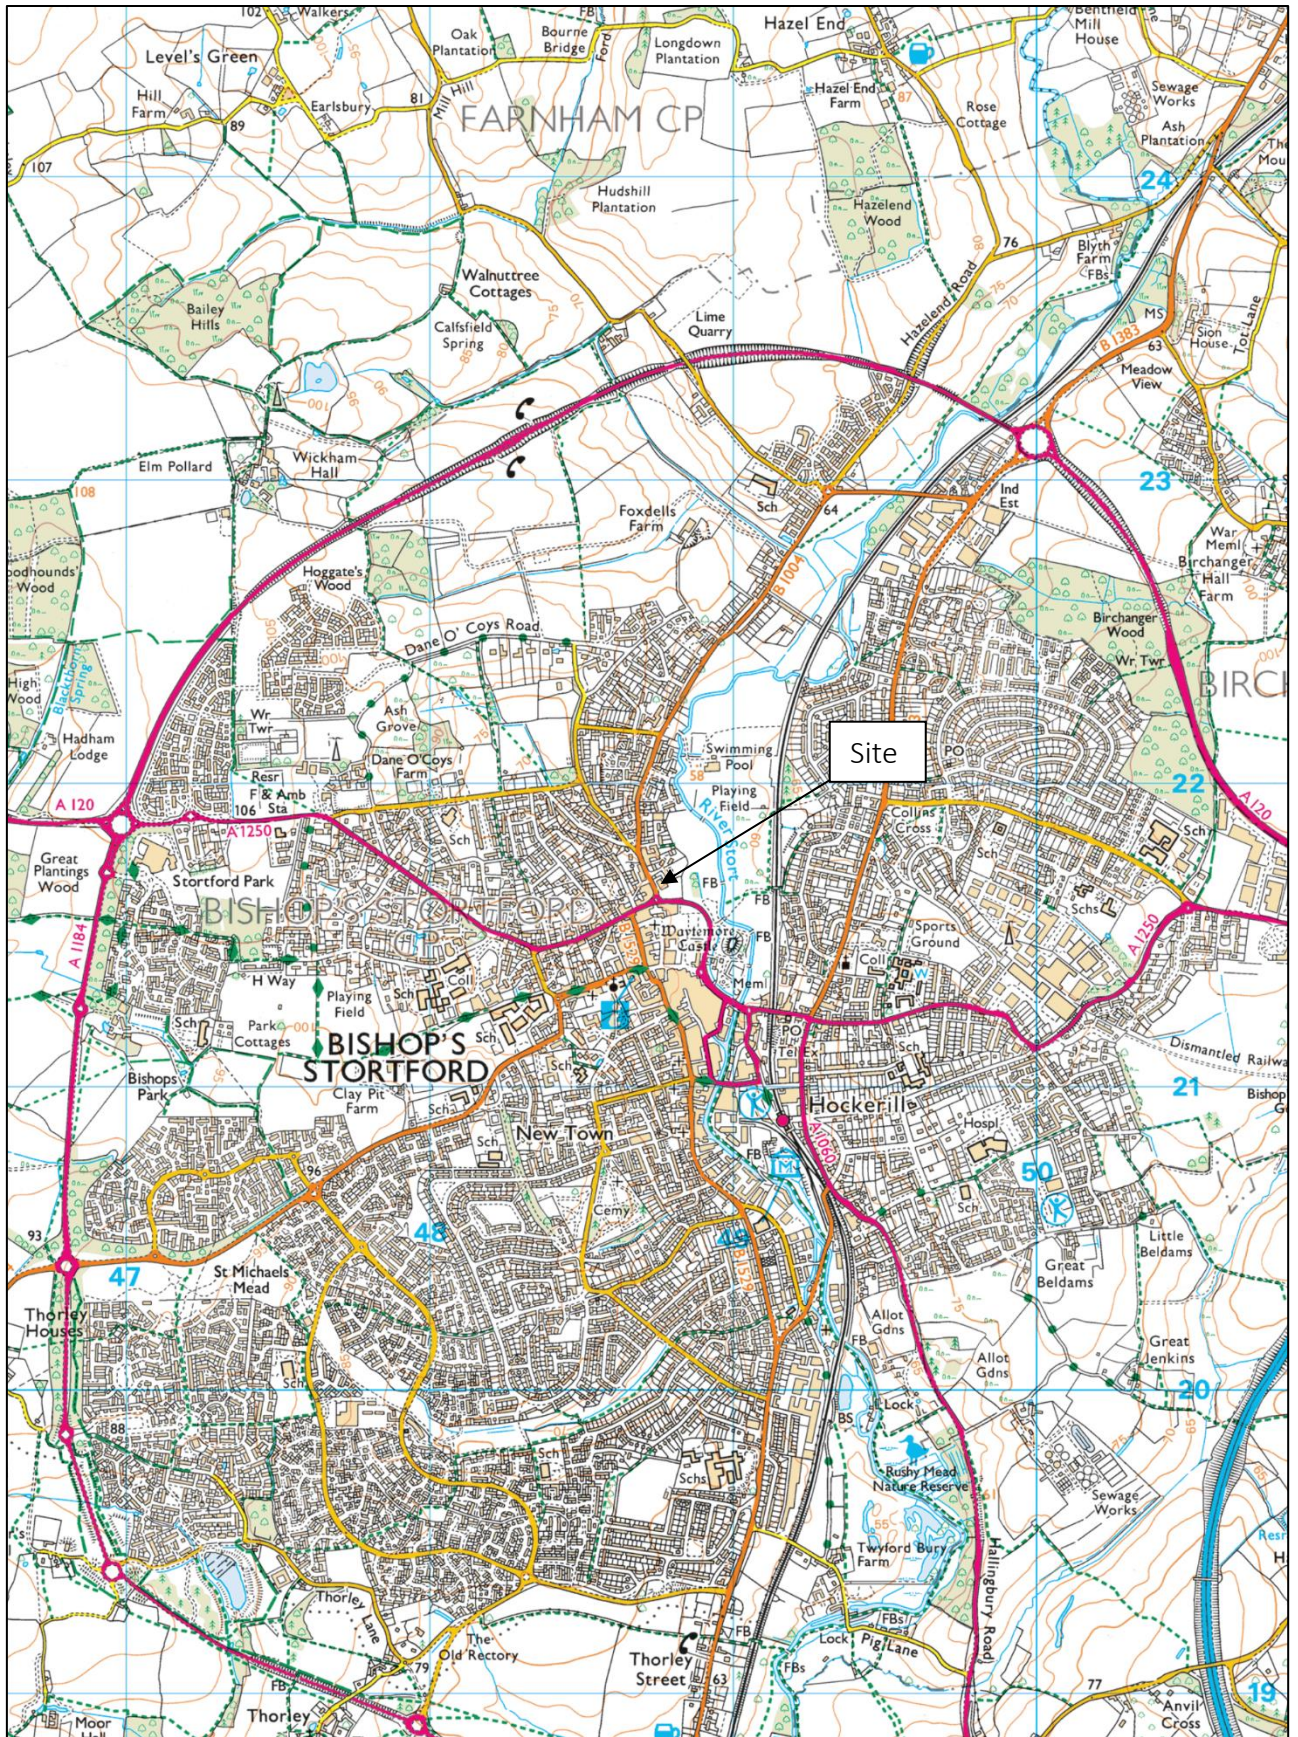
Walkers
Level's Green
Oak Plantation
Bourne Bridge
Ford
Longdown Plantation
Hazel End
Bentfield Mill House
Hill Farm
89
Earlsbury
81
Mill Hill
FARNHAM CP
Hazel End Farm
87
Rose Cottage
Sewage Works
Ash Plantation
107
Hudshill Plantation
Hazelend Wood
24
76
Blyth Farm FBs
Walnuttree Cottages
Bailey Hills
Calfsfield Spring
Lime Quarry
Hazelend Road
B 1383
MS
63
Sion House
Tot Lane
Meadow View
Elm Pollard
Wickham Hall
108
Sch
64
Ind Est
23
Foxdells Farm
War Meml
Birchanger Hall Farm
Hoggate's Wood
B 1004
oodhounds' Wood
Dane O' Coys Road
Birchanger Wood
Wr Twr
BIRC
High Wood
Blackthorn Spring
Wr Twr
Ash Grove
Hadham Lodge
Dane O'Coys Farm
Swimming Pool
Site
PO
58
Playing Field
22
A 120
Resr
F & Amb Sta
106
A 1250
River Stort
Collins Cross
A 120
Sch
Great Plantings Wood
Stortford Park
Sch
FB
FB
Sch
BISHOP'S STORTFORD CP
Sports Ground
Schs
A 1250
A 1184
Waytemore Castle
FB
Coll
H Way
Playing Field
Sch
Mem
Sch
Park Cottages
BISHOP'S STORTFORD
Sch
PO
Tel
Sch
Dismantled Railwa
Bishops Park
Sch
Clay Pit Farm
Schs
Hockerill
21
Bishop
Hospl
A 1060
New Town
FB
50
96
Sch
Sch
93
48
Cemy
49
B 1529
47
St Michaels Mead
Little Beldams
Great Beldams
Thorley Houses
Allot Gdns
Allot Gdns
Great Jenkins
Sch
20
88
BS
Lock
Sch
Schs
Rushy Mead Nature Reserve
Sewage Works
Resr
55
Twyford Bury Farm
Hallingbury Road
Thorley Lane
The Old Rectory
79
FB
FBs
Lock
Pig Lane
FBs
Thorley Street
63
77
19
Anvil Cross
Thorley
Moor Hall